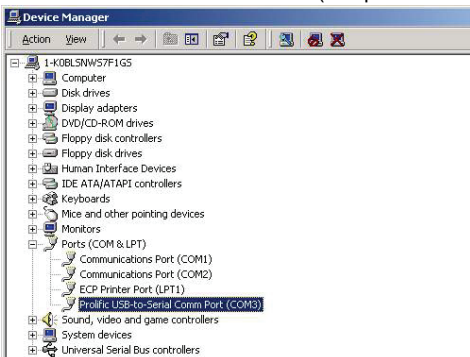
Device Manager

Action View

1-K0BLSNWS7F1GS
Computer
Disk drives
Display adapters
DVD/CD-ROM drives
Floppy disk controllers
Floppy disk drives
Human Interface Devices
IDE ATA/ATAPI controllers
Keyboards
Mice and other pointing devices
Monitors
Ports (COM & LPT)
Communications Port (COM1)
Communications Port (COM2)
ECP Printer Port (LPT1)
Prolific USB-to-Serial Comm Port (COM3)
Sound, video and game controllers
System devices
Universal Serial Bus controllers